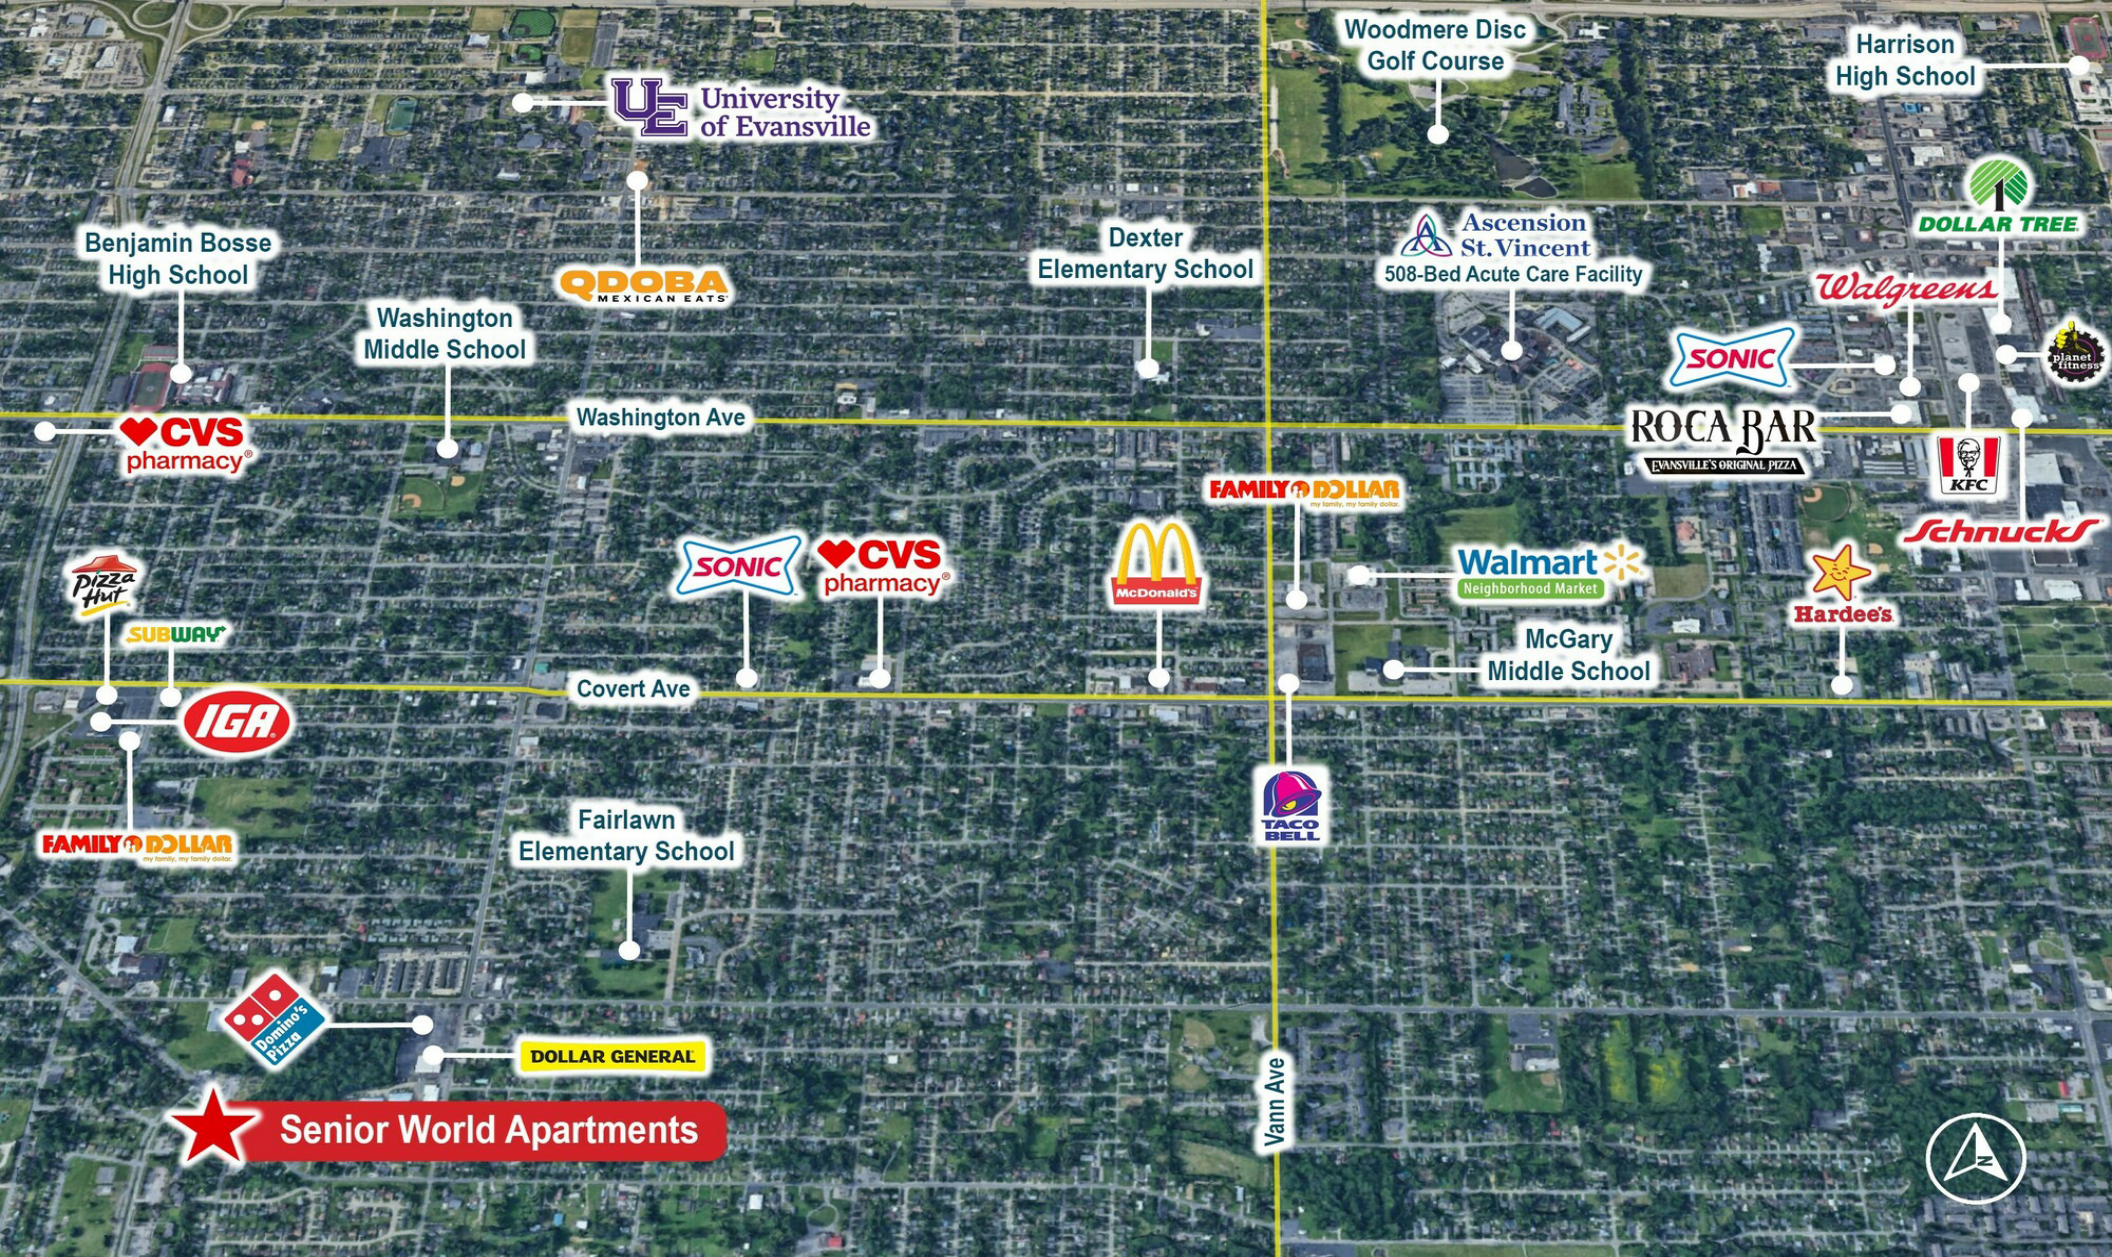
UE University of Evansville

Woodmere Disc Golf Course

Harrison High School

Benjamin Bosse High School

QDOBA MEXICAN EATS

Dexter Elementary School

Ascension St. Vincent 508-Bed Acute Care Facility

DOLLAR TREE

Walgreens

Washington Middle School

SONIC

planet fitness

Washington Ave

ROCA BAR EVANSVILLE'S ORIGINAL PIZZA

CVS pharmacy

KFC

FAMILY DOLLAR my family, my family dollar.

Schnucks

Pizza Hut

SONIC

CVS pharmacy

McDonald's

Walmart Neighborhood Market

Hardee's

SUBWAY

McGary Middle School

Covert Ave

IGA

TACO BELL

FAMILY DOLLAR my family, my family dollar.

Fairlawn Elementary School

Domino's Pizza

DOLLAR GENERAL

Senior World Apartments

Vann Ave